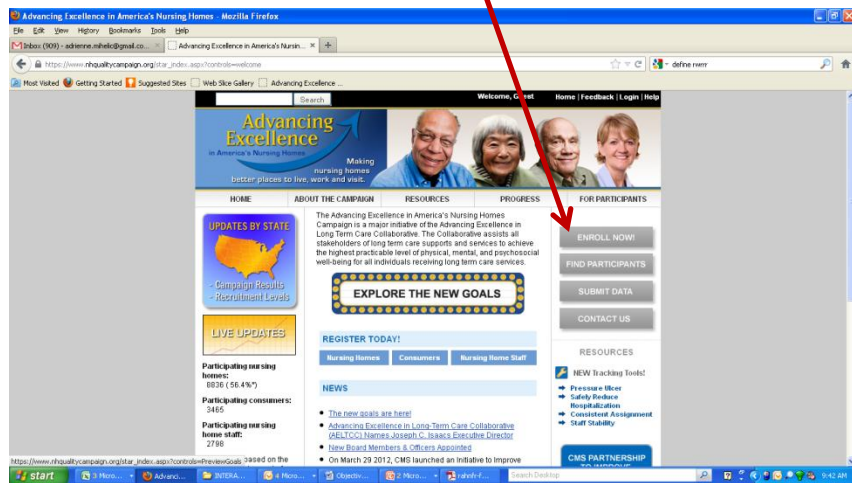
Advancing Excellence in America's Nursing Homes - Mozilla Firefox

File Edit View History Bookmarks Tools Help

Inbox (909) - adrienne.mihelic@gmail.co... × Advancing Excellence in America's Nursin... × +

https://www.nhqualitycampaign.org/star_index.aspx?controls=welcome

define rwrrr

Most Visited Getting Started Suggested Sites Web Slice Gallery Advancing Excellence ...

Search

Welcome, Guest Home | Feedback | Login | Help

Advancing Excellence in America's Nursing Homes

Making nursing homes better places to live, work and visit.

HOME ABOUT THE CAMPAIGN RESOURCES PROGRESS FOR PARTICIPANTS

UPDATES BY STATE

- Campaign Results
- Recruitment Levels

LIVE UPDATES

Participating nursing homes:
8836 (56.4%*)

Participating consumers:
3465

Participating nursing home staff:
2798

The Advancing Excellence in America's Nursing Homes Campaign is a major initiative of the Advancing Excellence in Long Term Care Collaborative. The Collaborative assists all stakeholders of long term care supports and services to achieve the highest practicable level of physical, mental, and psychosocial well-being for all individuals receiving long term care services.

EXPLORE THE NEW GOALS

REGISTER TODAY!

Nursing Homes Consumers Nursing Home Staff

NEWS

• The new goals are here!
• Advancing Excellence in Long-Term Care Collaborative (AELTCC) Names Joseph C. Isaacs Executive Director
• New Board Members & Officers Appointed
• On March 29 2012, CMS launched an Initiative to Improve

ENROLL NOW!

FIND PARTICIPANTS

SUBMIT DATA

CONTACT US

RESOURCES

NEW Tracking Tools!

Pressure Ulcer
Safely Reduce Hospitalization
Consistent Assignment
Staff Stability

CMS PARTNERSHIP TO IMPROVE

https://www.nhqualitycampaign.org/star_index.aspx?controls=PreviewGoals ased on the

start 3 Micro... Advancin... INTERA... 4 Micro... Objectiv... 2 Micro... rahnfr-F... Search Desktop 9:42 AM